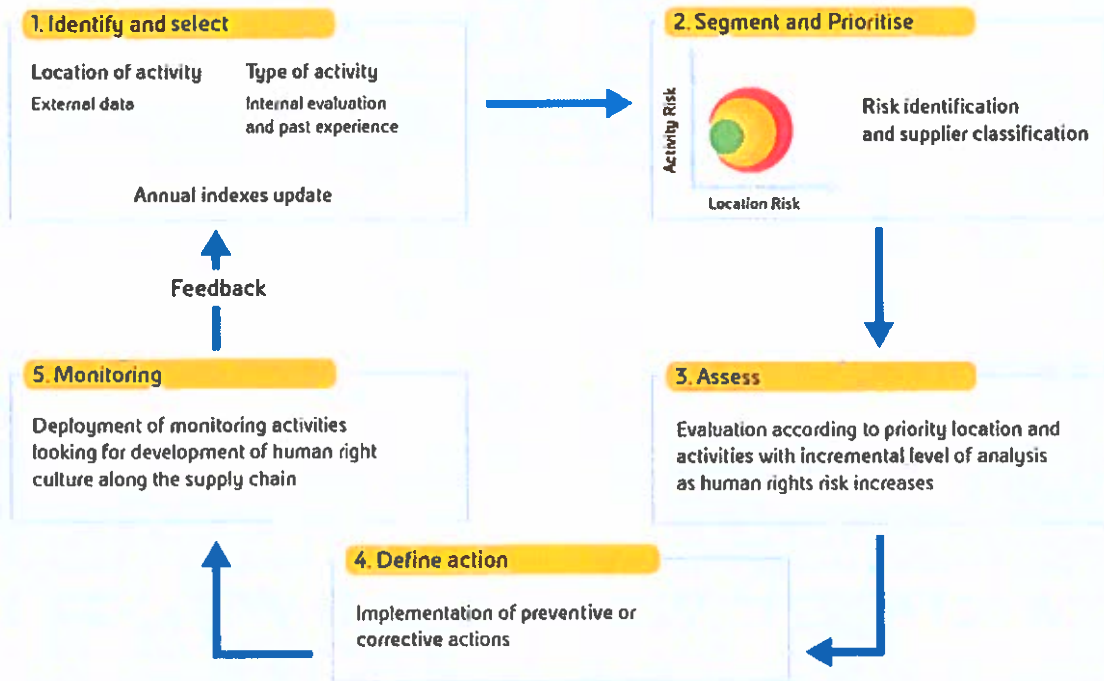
1. Identify and select

Location of activity
External data

Type of activity
Internal evaluation and past experience

Annual indexes update

2. Segment and Prioritise

Activity Risk

Location Risk

Risk identification and supplier classification

Feedback

5. Monitoring

Deployment of monitoring activities looking for development of human right culture along the supply chain

3. Assess

Evaluation according to priority location and activities with incremental level of analysis as human rights risk increases

4. Define action

Implementation of preventive or corrective actions